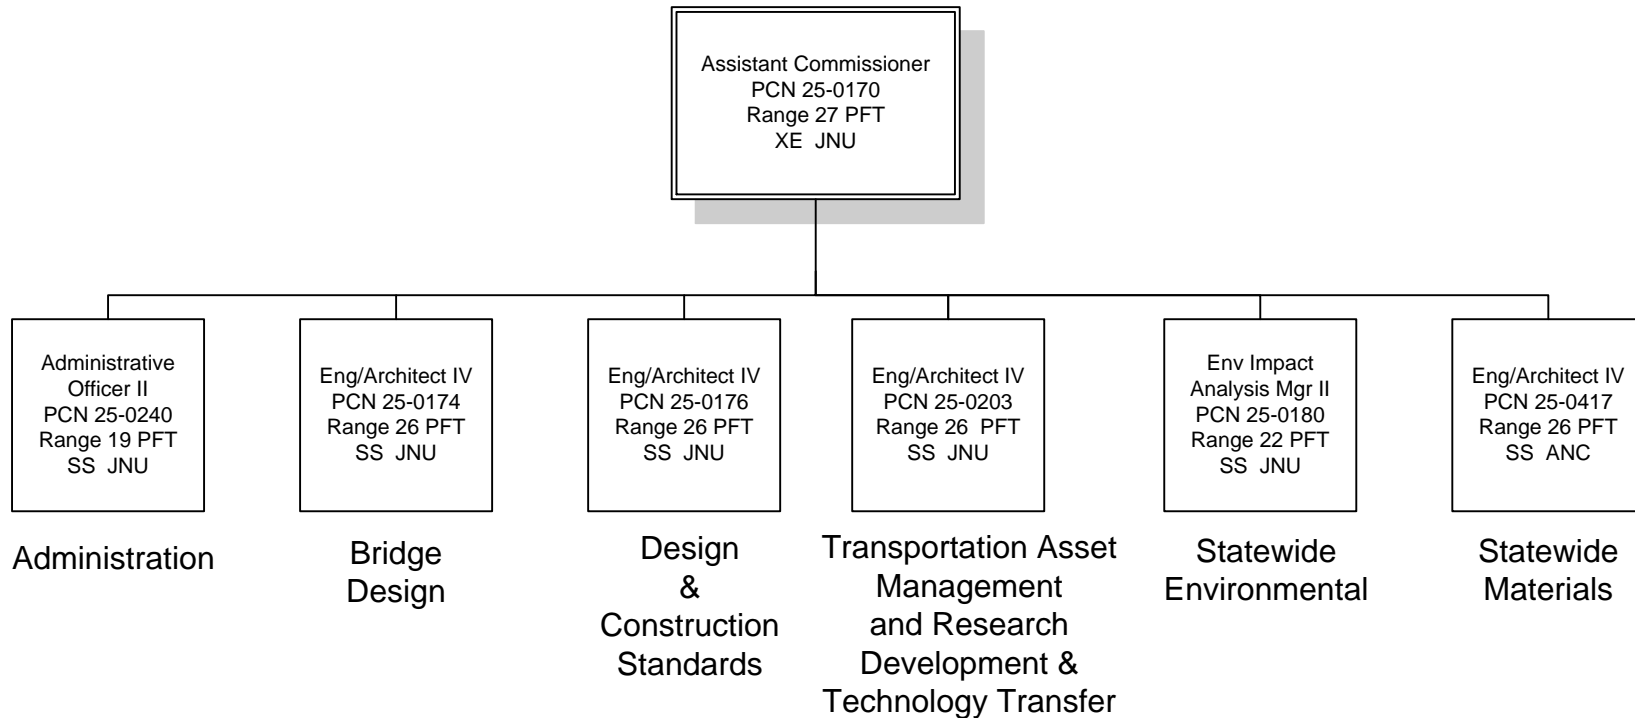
Assistant Commissioner
PCN 25-0170
Range 27 PFT
XE JNU

Administrative Officer II
PCN 25-0240
Range 19 PFT
SS JNU

Administration

Eng/Architect IV
PCN 25-0174
Range 26 PFT
SS JNU

Bridge Design

Eng/Architect IV
PCN 25-0176
Range 26 PFT
SS JNU

Design & Construction Standards

Eng/Architect IV
PCN 25-0203
Range 26 PFT
SS JNU

Transportation Asset Management and Research Development & Technology Transfer

Env Impact Analysis Mgr II
PCN 25-0180
Range 22 PFT
SS JNU

Statewide Environmental

Eng/Architect IV
PCN 25-0417
Range 26 PFT
SS ANC

Statewide Materials